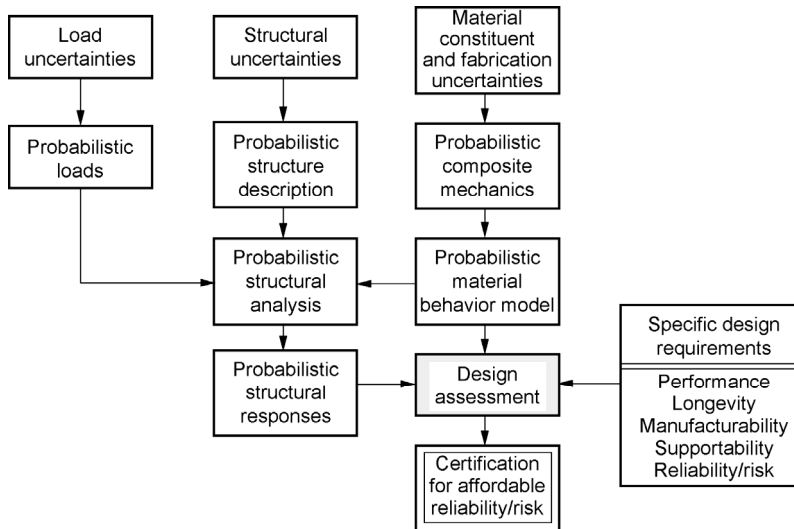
Load uncertainties

Structural uncertainties

Material constituent and fabrication uncertainties

Probabilistic loads

Probabilistic structure description

Probabilistic composite mechanics

Probabilistic structural analysis

Probabilistic material behavior model

Specific design requirements

Performance
Longevity
Manufacturability
Supportability
Reliability/risk

Probabilistic structural responses

Design assessment

Certification for affordable reliability/risk